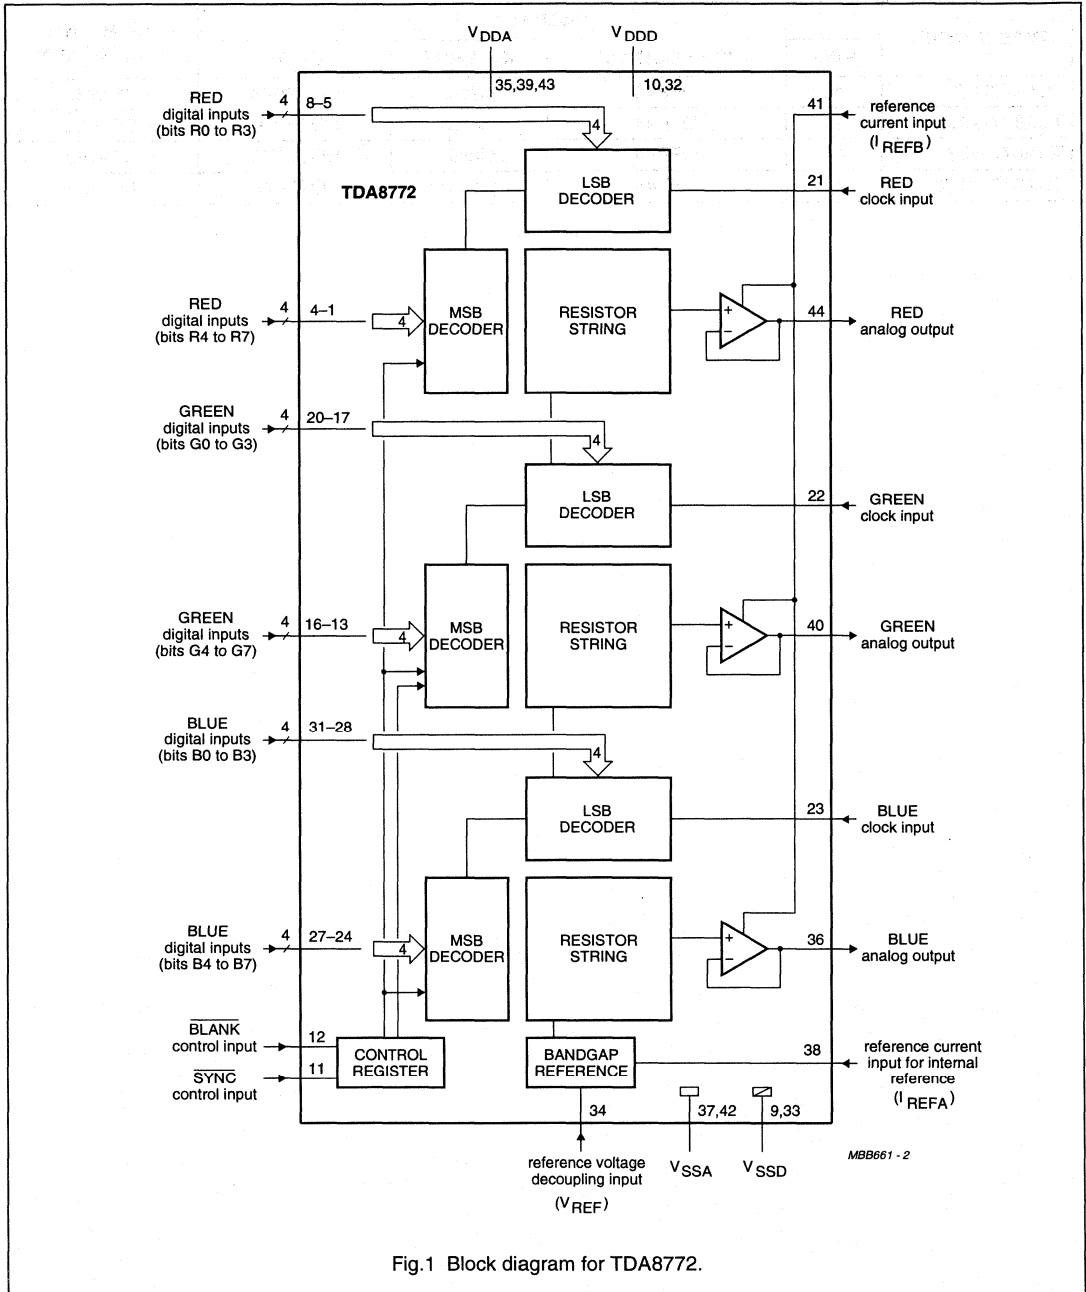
$V_{DDA}$

$V_{DDD}$

35,39,43

10,32

RED digital inputs (bits R0 to R3)

4

8–5

4

41

reference current input ($I_{REFB}$)

LSB DECODER

21

RED clock input

TDA8772

RED digital inputs (bits R4 to R7)

4

4–1

4

MSB DECODER

RESISTOR STRING

+

−

44

RED analog output

GREEN digital inputs (bits G0 to G3)

4

20–17

4

LSB DECODER

22

GREEN clock input

GREEN digital inputs (bits G4 to G7)

4

16–13

4

MSB DECODER

RESISTOR STRING

+

−

40

GREEN analog output

BLUE digital inputs (bits B0 to B3)

4

31–28

4

LSB DECODER

23

BLUE clock input

BLUE digital inputs (bits B4 to B7)

4

27–24

4

MSB DECODER

RESISTOR STRING

+

−

36

BLUE analog output

$\overline{BLANK}$ control input

12

$\overline{SYNC}$ control input

11

CONTROL REGISTER

BANDGAP REFERENCE

38

reference current input for internal reference ($I_{REFA}$)

34

37,42

9,33

reference voltage decoupling input ($V_{REF}$)

$V_{SSA}$

$V_{SSD}$

MBB661 - 2

Fig.1 Block diagram for TDA8772.